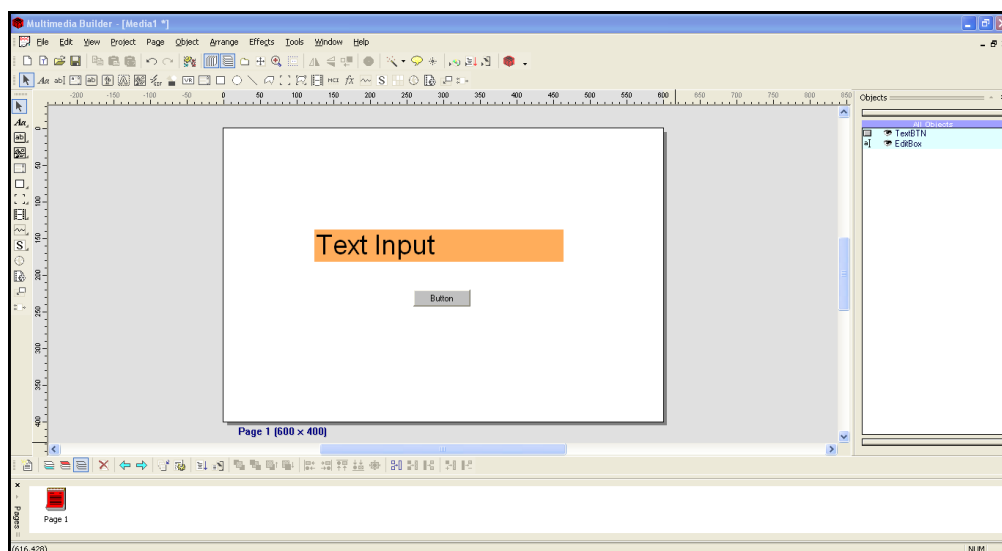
Multimedia Builder - [Media1 *]

File Edit View Project Page Object Arrange Effects Tools Window Help

-200 -150 -100 -50 0 50 100 150 200 250 300 350 400 450 500 550 600 650 700 750 800 850

0 50 100 150 200 250 300 350 400

Objects

All Objects
TextBTN
EditBox

Text Input

Button

Page 1 (600 x 400)

Pages

Page 1

(616,428)

NUM